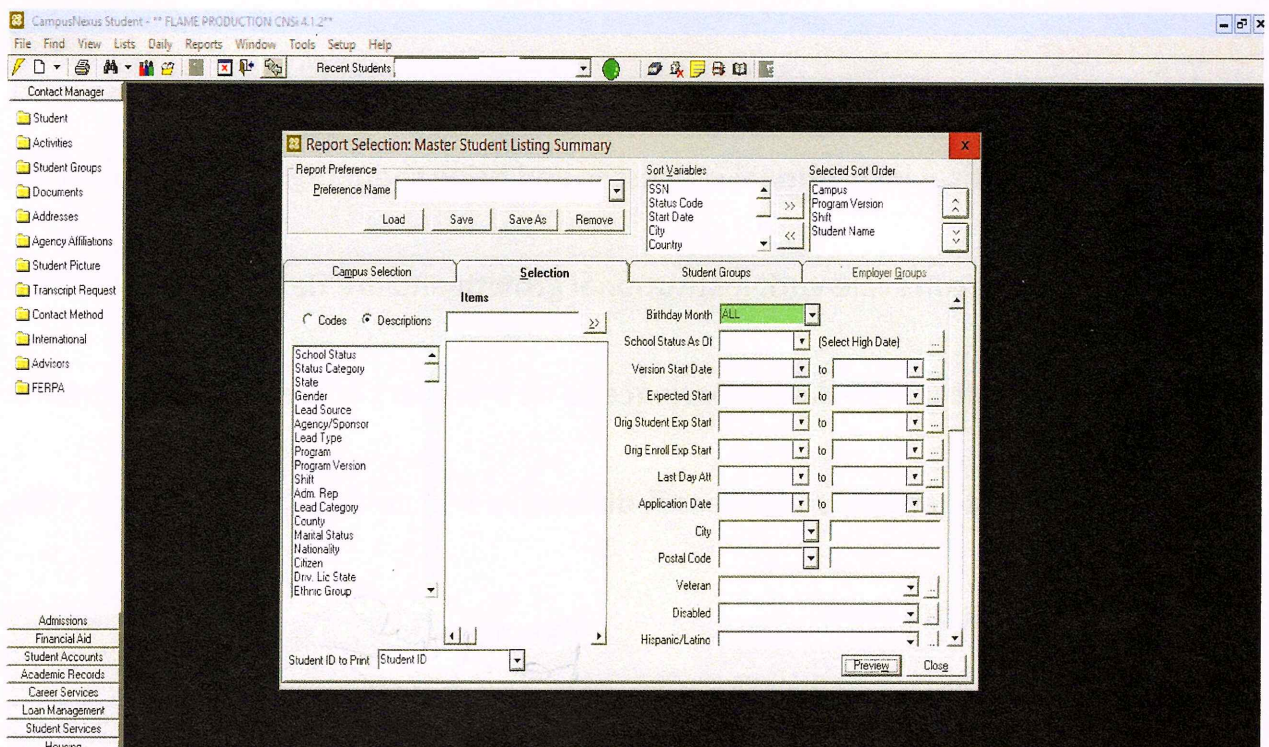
CampusNexus Student - ** FLAME PRODUCTION CNSi 4.1.2**

File Find View Lists Daily Reports Window Tools Setup Help

Recent Students

Contact Manager

Student
Activities
Student Groups
Documents
Addresses
Agency Affiliations
Student Picture
Transcript Request
Contact Method
International
Advisors
FERPA

Admissions
Financial Aid
Student Accounts
Academic Records
Career Services
Loan Management
Student Services
Housing

Report Selection: Master Student Listing Summary

Report Preference
Preference Name
Load Save Save As Remove

Sort Variables
SSN
Status Code
Start Date
City
Country

>>
<<

Selected Sort Order
Campus
Program Version
Shift
Student Name

Campus Selection | Selection | Student Groups | Employer Groups

Items
Codes Descriptions
>>

School Status
Status Category
State
Gender
Lead Source
Agency/Sponsor
Lead Type
Program
Program Version
Shift
Adm. Rep
Lead Category
County
Marital Status
Nationality
Citizen
Drv. Lic State
Ethnic Group

Birthday Month ALL
School Status As Of (Select High Date)
Version Start Date to
Expected Start to
Orig Student Exp Start to
Orig Enroll Exp Start to
Last Day Att to
Application Date to
City
Postal Code
Veteran
Disabled
Hispanic/Latino

Student ID to Print Student ID

Preview Close